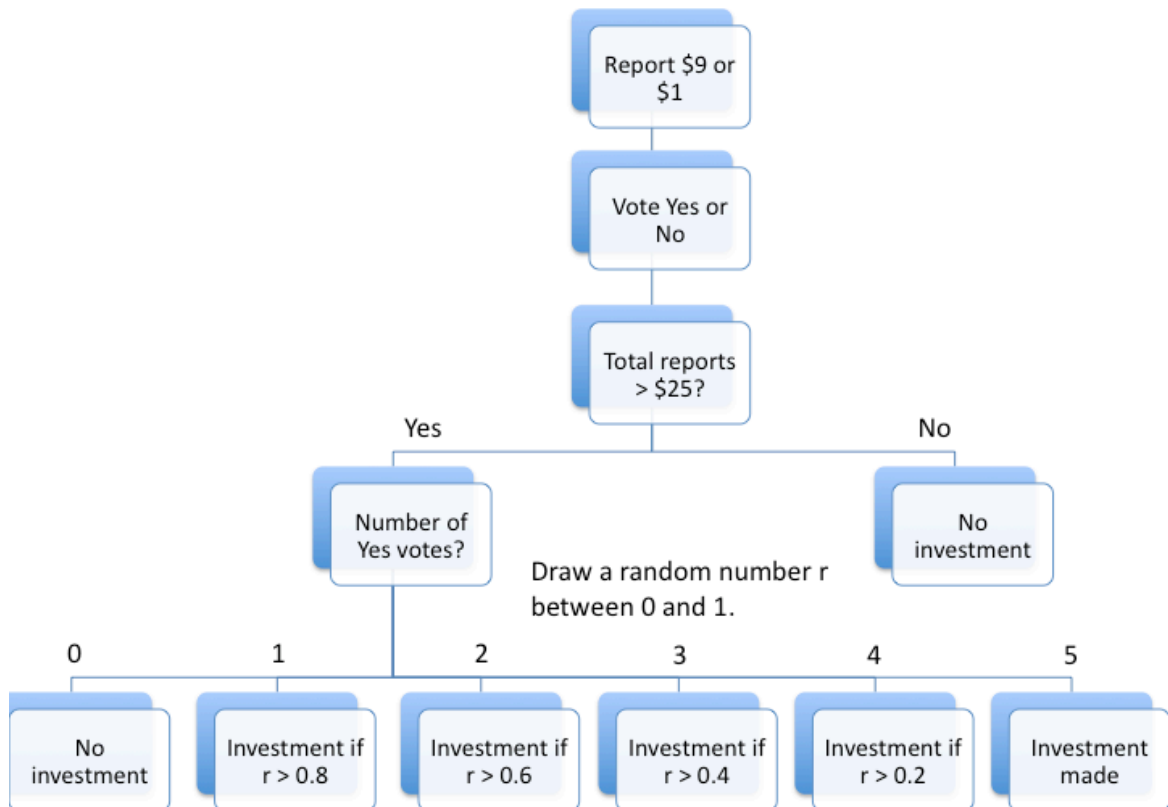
Report \$9 or \$1

Vote Yes or No

Total reports > \$25?

Yes

No

Number of Yes votes?

No investment

Draw a random number r between 0 and 1.

0

1

2

3

4

5

No investment

Investment if r > 0.8

Investment if r > 0.6

Investment if r > 0.4

Investment if r > 0.2

Investment made